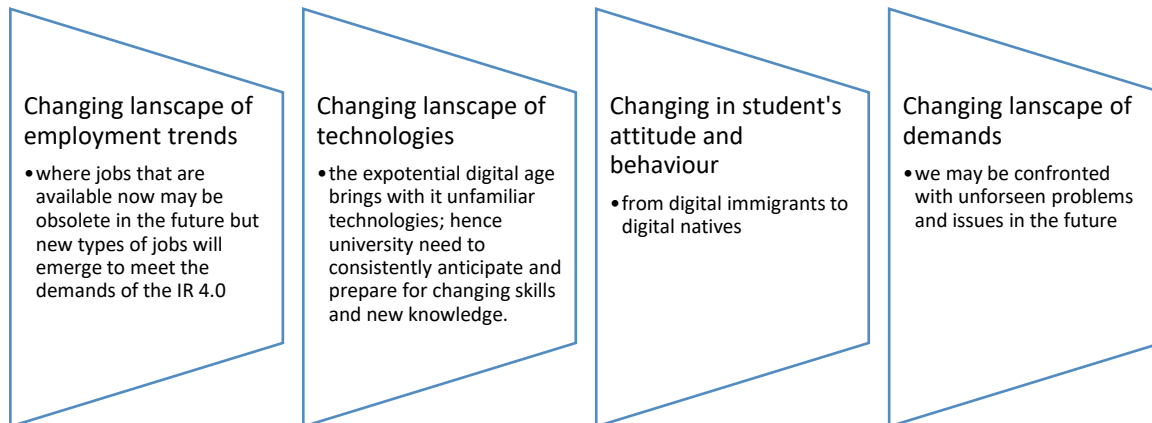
Changing lanscape of employment trends

- where jobs that are available now may be obsolete in the future but new types of jobs will emerge to meet the demands of the IR 4.0

Changing lanscape of technologies

- the expotential digital age brings with it unfamiliar technologies; hence university need to consistently anticipate and prepare for changing skills and new knowledge.

Changing in student's attitude and behaviour

- from digital immigrants to digital natives

Changing lanscape of demands

- we may be confronted with unforseen problems and issues in the future